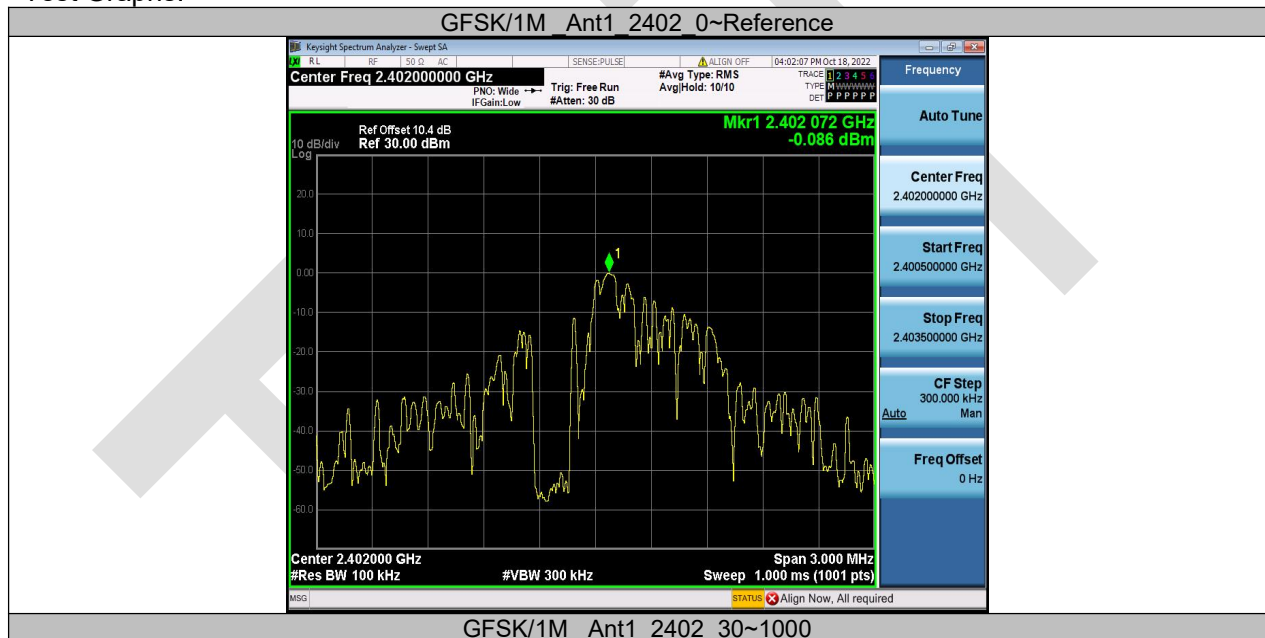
Test Graph:

GFSK/1M_Ant1_2402_0~Reference

Keysight Spectrum Analyzer - Swept SA

RL RF 50 Ω AC SENSE:PULSE ALIGN OFF 04:02:07 PM Oct 18, 2022

Center Freq 2.402000000 GHz

PNO: Wide IFGain:Low Trig: Free Run #Atten: 30 dB #Avg Type: RMS Avg|Hold: 10/10

TRACE 1 2 3 4 5 6 TYPE M WWWWW DET P P P P P P

Ref Offset 10.4 dB 10 dB/div Ref 30.00 dBm Log

Mkr1 2.402 072 GHz -0.086 dBm

20.0 10.0 0.00 -10.0 -20.0 -30.0 -40.0 -50.0 -60.0

1

Center 2.402000 GHz #Res BW 100 kHz #VBW 300 kHz Span 3.000 MHz Sweep 1.000 ms (1001 pts)

MSG STATUS Align Now, All required

Frequency

Auto Tune

Center Freq 2.402000000 GHz

Start Freq 2.400500000 GHz

Stop Freq 2.403500000 GHz

CF Step 300.000 kHz Auto Man

Freq Offset 0 Hz

GFSK/1M_Ant1_2402_30~1000